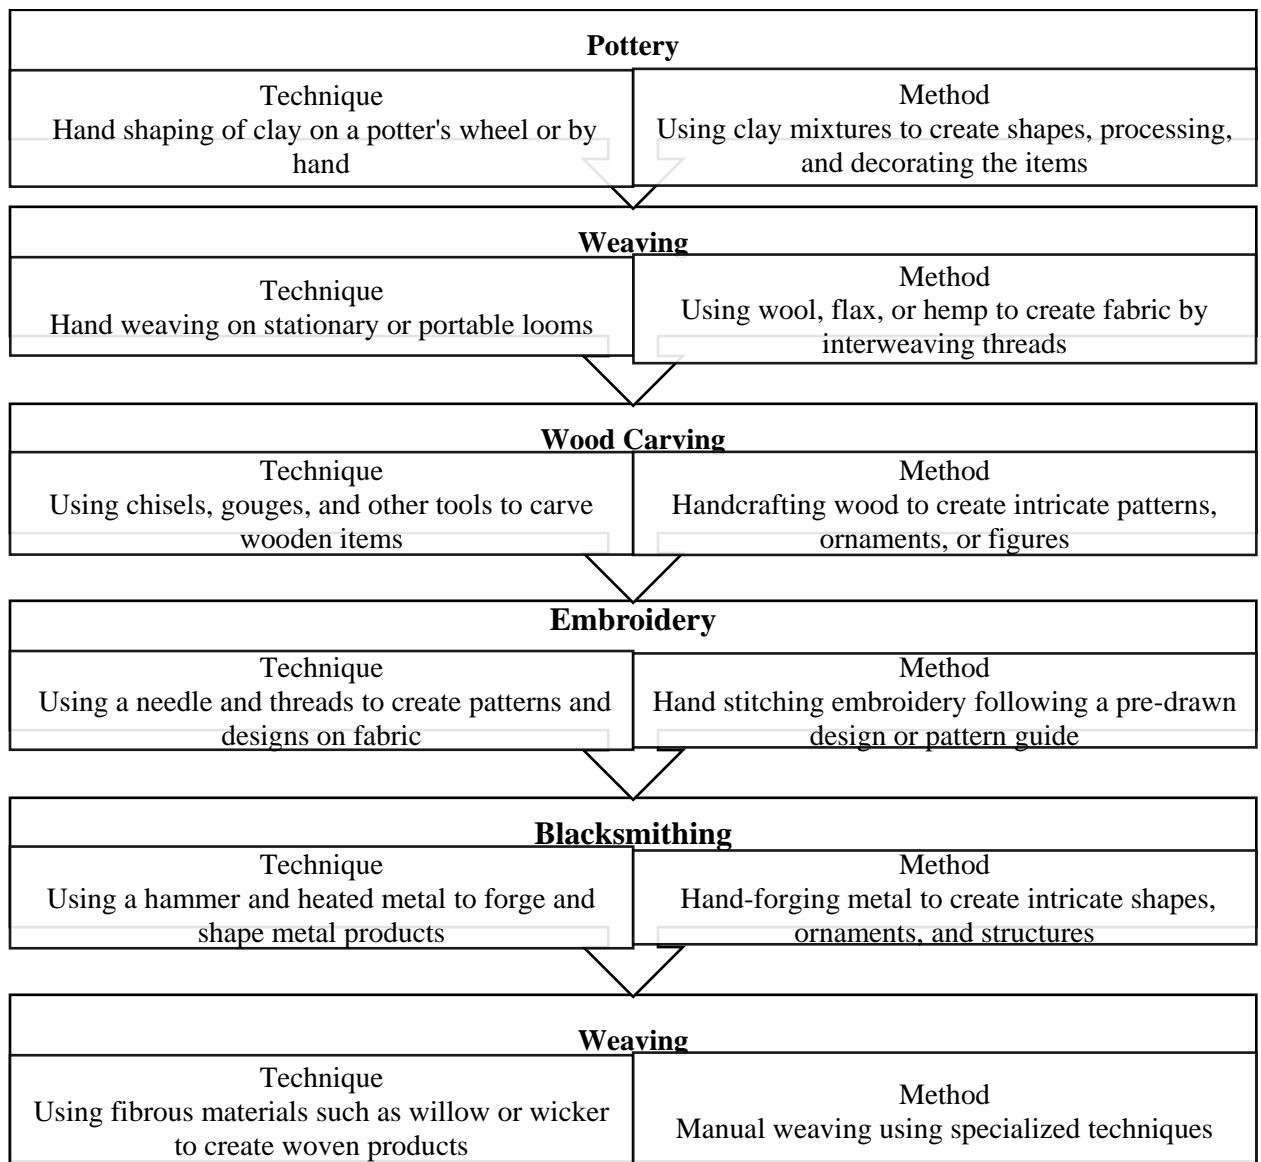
Pottery

Technique
Hand shaping of clay on a potter's wheel or by hand

Method
Using clay mixtures to create shapes, processing, and decorating the items

Weaving

Technique
Hand weaving on stationary or portable looms

Method
Using wool, flax, or hemp to create fabric by interweaving threads

Wood Carving

Technique
Using chisels, gouges, and other tools to carve wooden items

Method
Handcrafting wood to create intricate patterns, ornaments, or figures

Embroidery

Technique
Using a needle and threads to create patterns and designs on fabric

Method
Hand stitching embroidery following a pre-drawn design or pattern guide

Blacksmithing

Technique
Using a hammer and heated metal to forge and shape metal products

Method
Hand-forging metal to create intricate shapes, ornaments, and structures

Weaving

Technique
Using fibrous materials such as willow or wicker to create woven products

Method
Manual weaving using specialized techniques